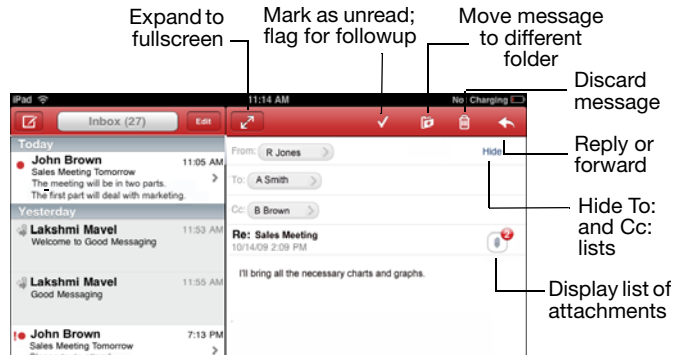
Expand to fullscreen

Mark as unread; flag for followup

Move message to different folder

Discard message

Reply or forward

Hide To: and Cc: lists

Display list of attachments

iPad

11:14 AM

No Charging

Inbox (27)

Edit

Today

John Brown

11:05 AM

Sales Meeting Tomorrow

The meeting will be in two parts. The first part will deal with marketing.

Yesterday

Lakshmi Mavel

11:53 AM

Welcome to Good Messaging

Lakshmi Mavel

11:55 AM

Good Messaging

John Brown

7:13 PM

Sales Meeting Tomorrow

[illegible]

From: R Jones

Hide

To: A Smith

Cc: B Brown

Re: Sales Meeting

10/14/09 2:09 PM

2

I'll bring all the necessary charts and graphs.